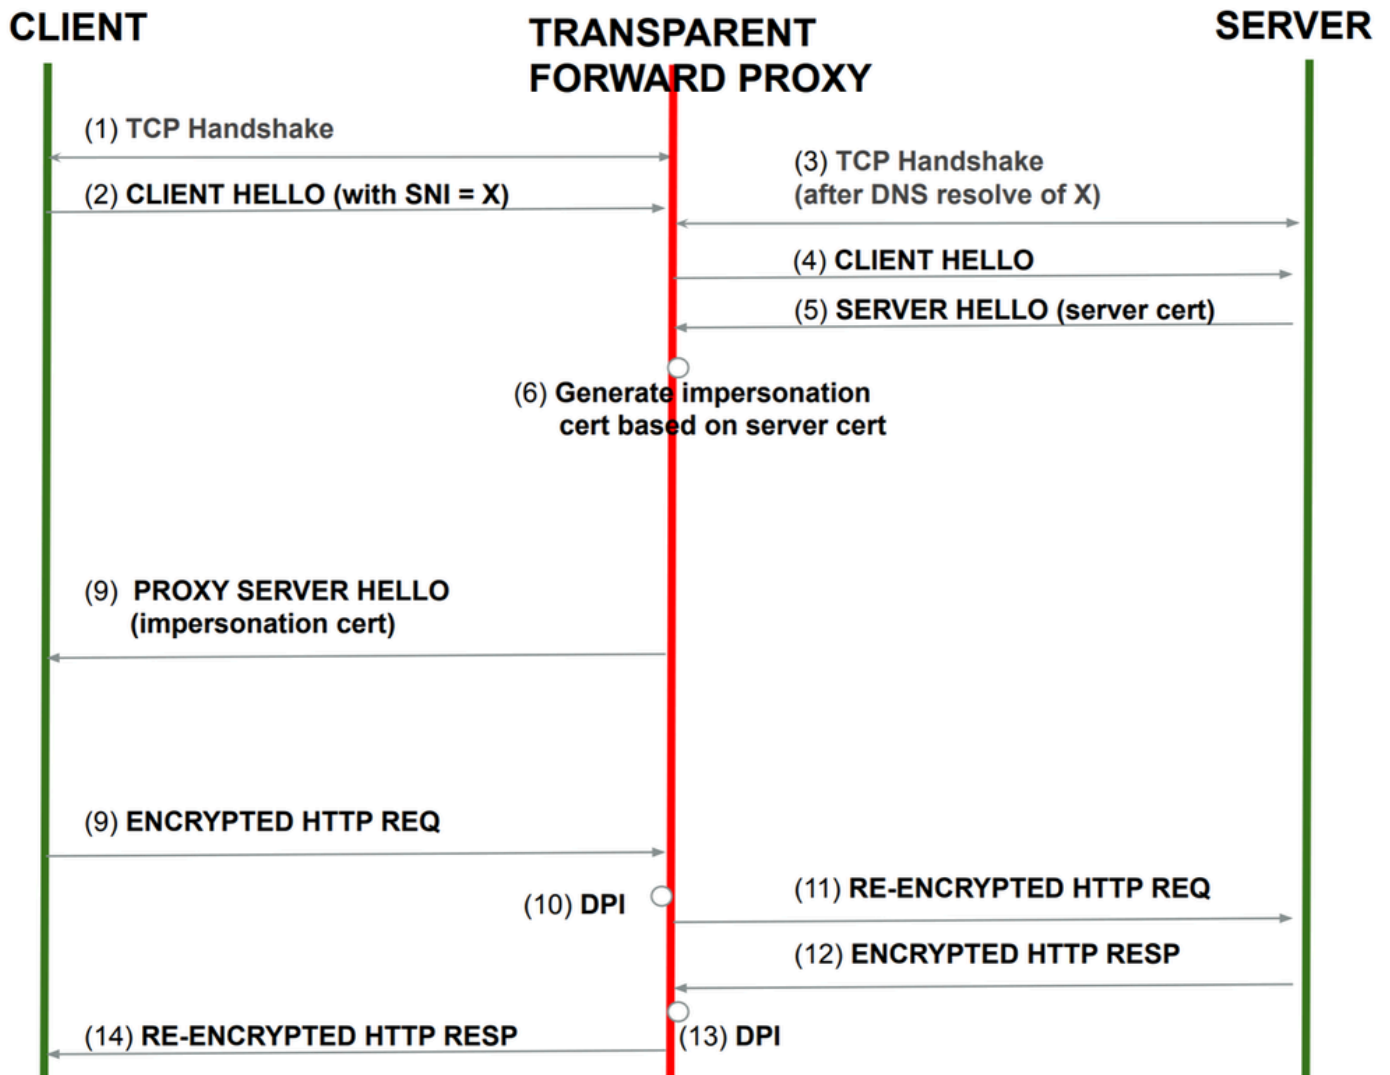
CLIENT

TRANSPARENT FORWARD PROXY

SERVER

(1) TCP Handshake

(2) CLIENT HELLO (with SNI = X)

(3) TCP Handshake (after DNS resolve of X)

(4) CLIENT HELLO

(5) SERVER HELLO (server cert)

(6) Generate impersonation cert based on server cert

(9) PROXY SERVER HELLO (impersonation cert)

(9) ENCRYPTED HTTP REQ

(10) DPI

(11) RE-ENCRYPTED HTTP REQ

(12) ENCRYPTED HTTP RESP

(14) RE-ENCRYPTED HTTP RESP

(13) DPI